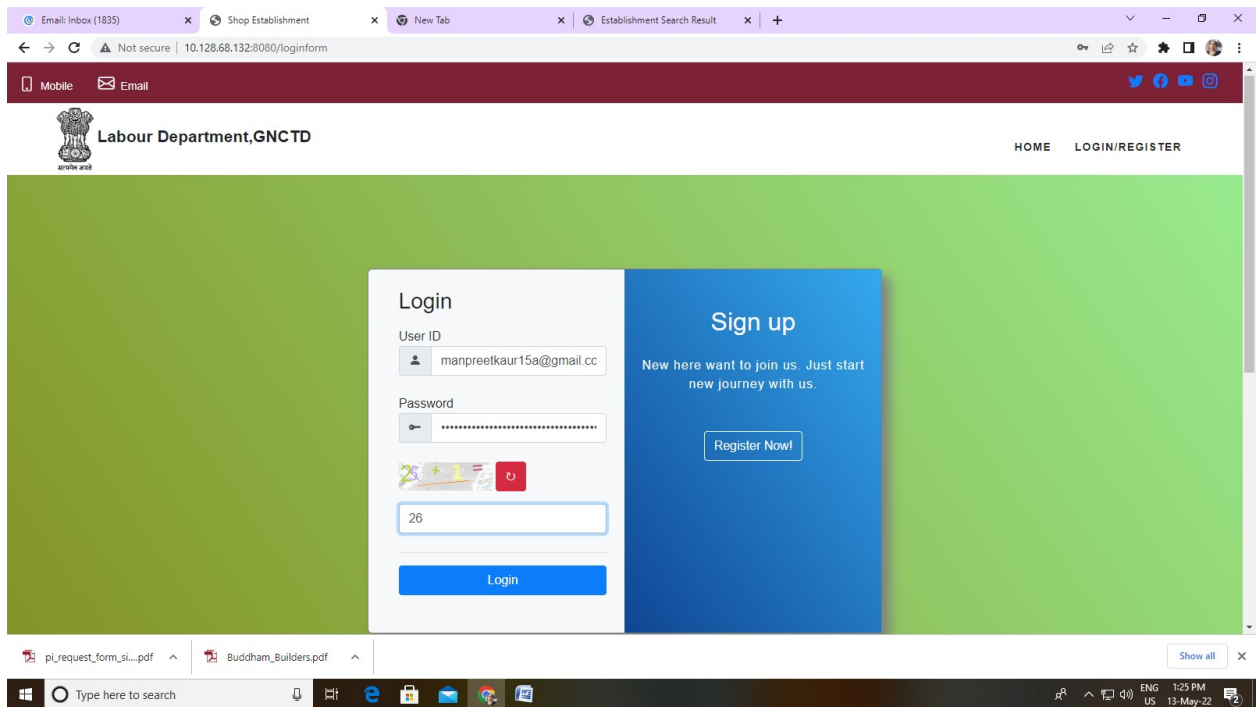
Email: Inbox (1835) | Shop Establishment | New Tab | Establishment Search Result

Not secure | 10.128.68.132:8080/loginform

Mobile Email

Labour Department,GNCTD

सत्यमेव जयते

HOME LOGIN/REGISTER

Login

User ID

manpreetkaur15a@gmail.cc

Password

••••••••••••••••••••••••••••••••••

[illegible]

26

Login

Sign up

New here want to join us. Just start new journey with us.

Register Now!

pi_request_form_si....pdf

Buddham_Builders.pdf

Show all

Type here to search

ENG US 1:25 PM 13-May-22